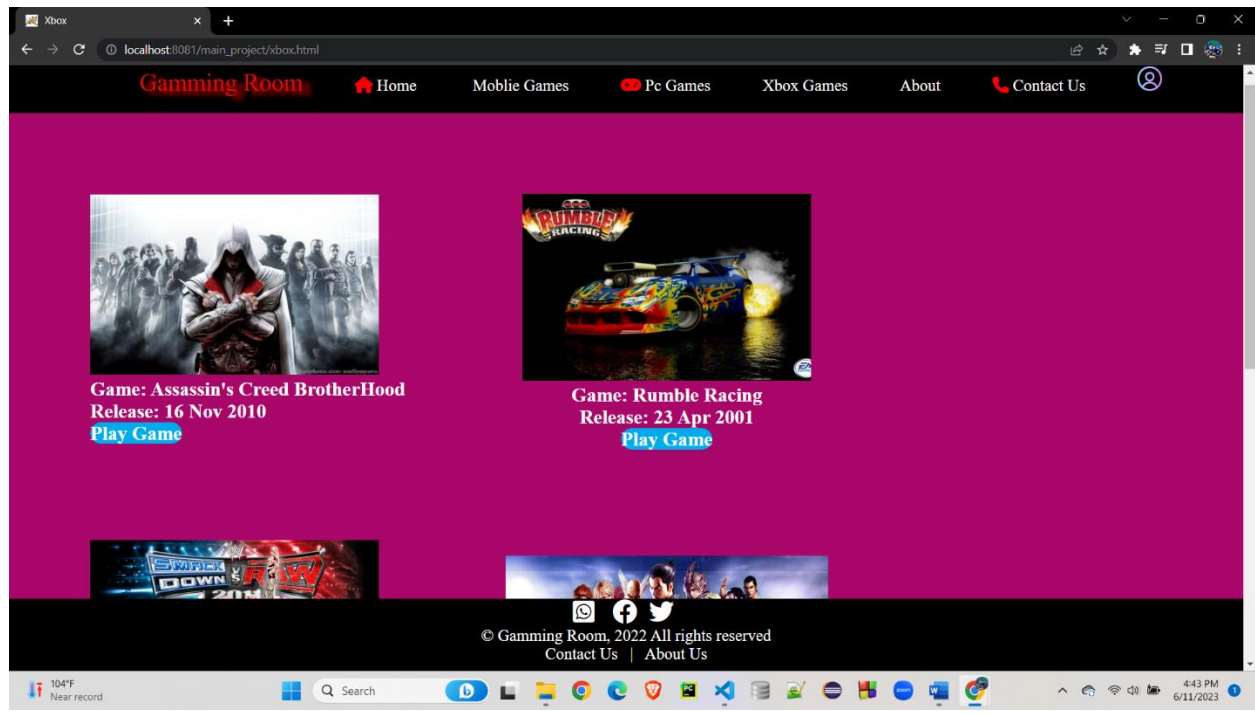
Xbox

localhost:8081/main_project/xbox.html

Gamming Room Home Moblie Games Pc Games Xbox Games About Contact Us

Game: Assassin's Creed BrotherHood
Release: 16 Nov 2010
Play Game

RUMBLE RACING

Game: Rumble Racing
Release: 23 Apr 2001
Play Game

SMACK DOWN VS RAW

© Gamming Room, 2022 All rights reserved
Contact Us | About Us

104°F
Near record

Search

4:43 PM
6/11/2023